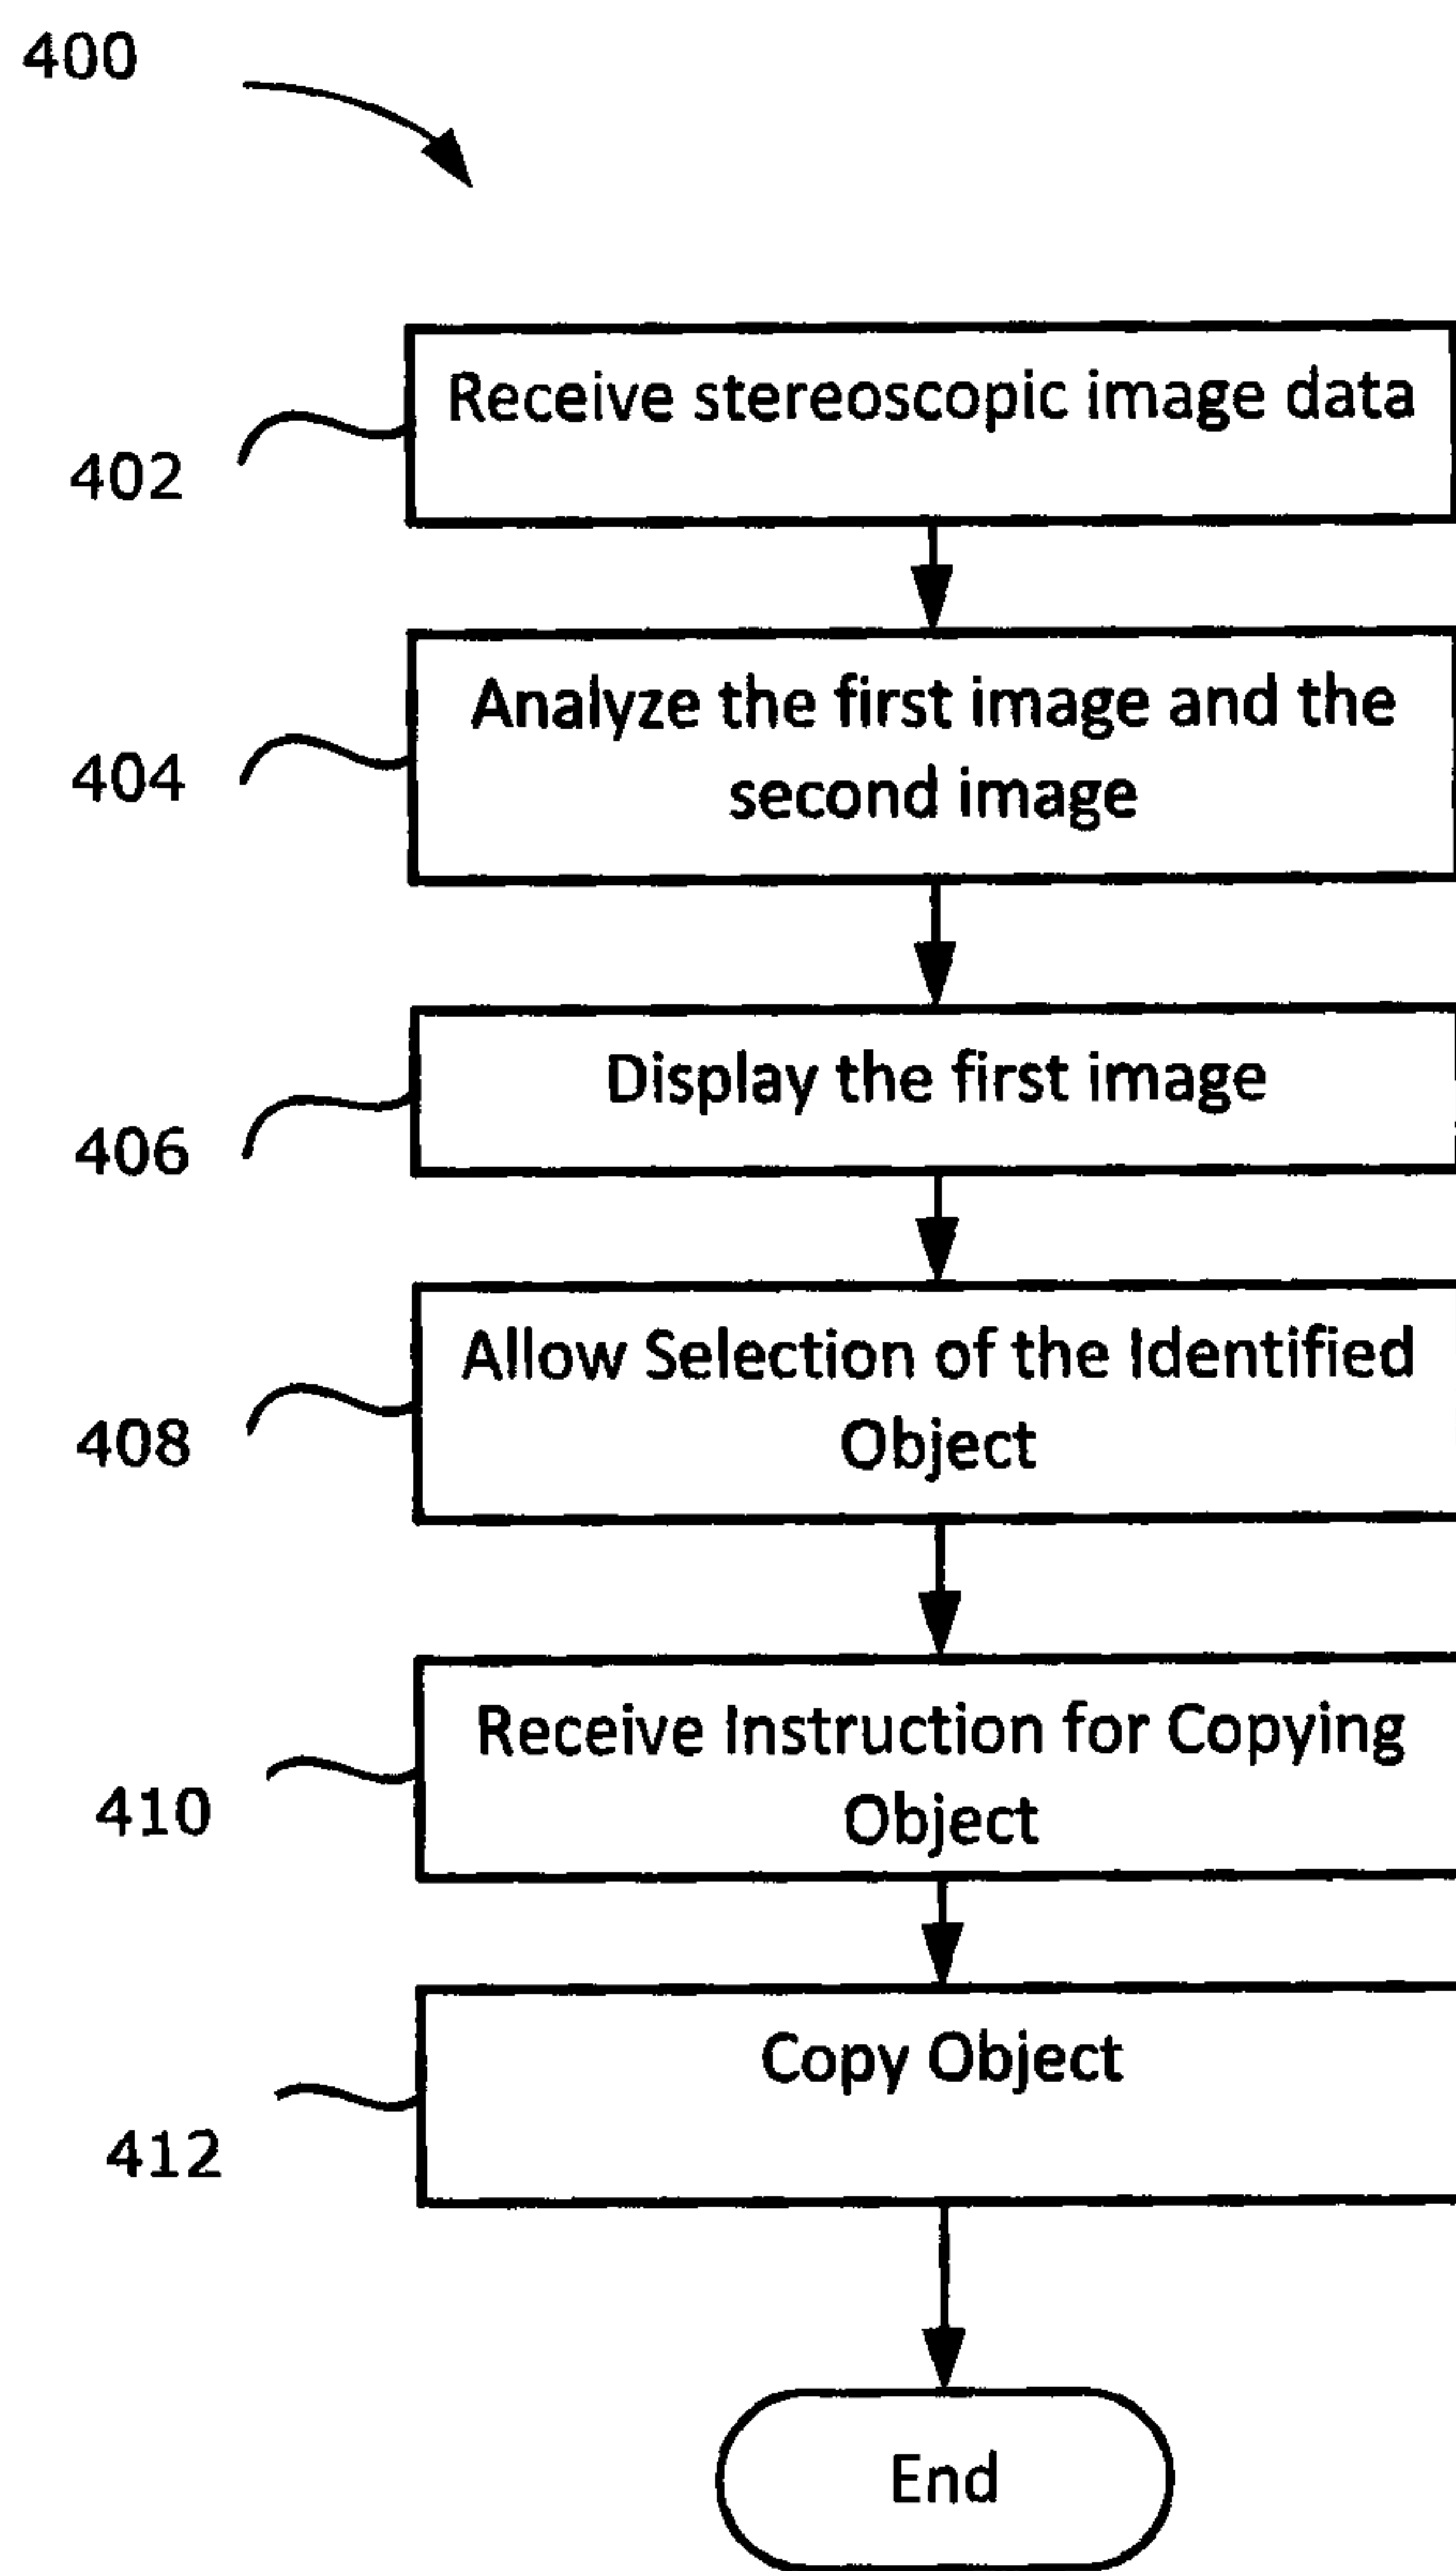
400

Receive stereoscopic image data

402

Analyze the first image and the second image

404

Display the first image

406

Allow Selection of the Identified Object

408

Receive Instruction for Copying Object

410

Copy Object

412

End